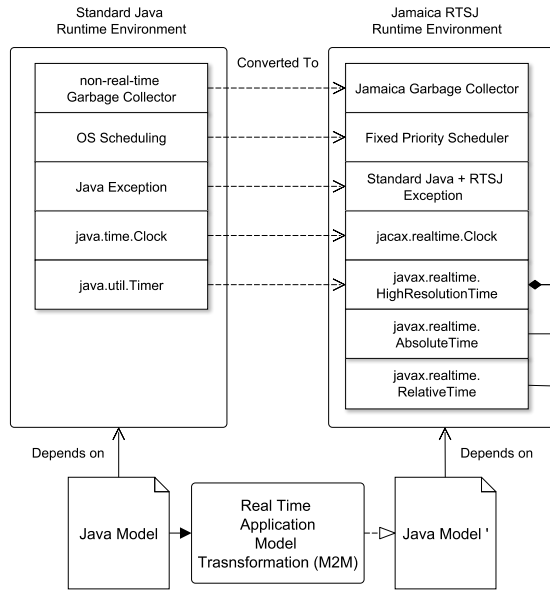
Standard Java
Runtime Environment

Jamaica RTSJ
Runtime Environment

Converted To

non-real-time
Garbage Collector

Jamaica Garbage Collector

OS Scheduling

Fixed Priority Scheduler

Java Exception

Standard Java + RTSJ
Exception

java.time.Clock

jacax.realtime.Clock

java.util.Timer

javax.realtime.
HighResolutionTime

javax.realtime.
AbsoluteTime

javax.realtime.
RelativeTime

Depends on

Depends on

Java Model

Real Time
Application
Model
Trasnsformation (M2M)

Java Model '